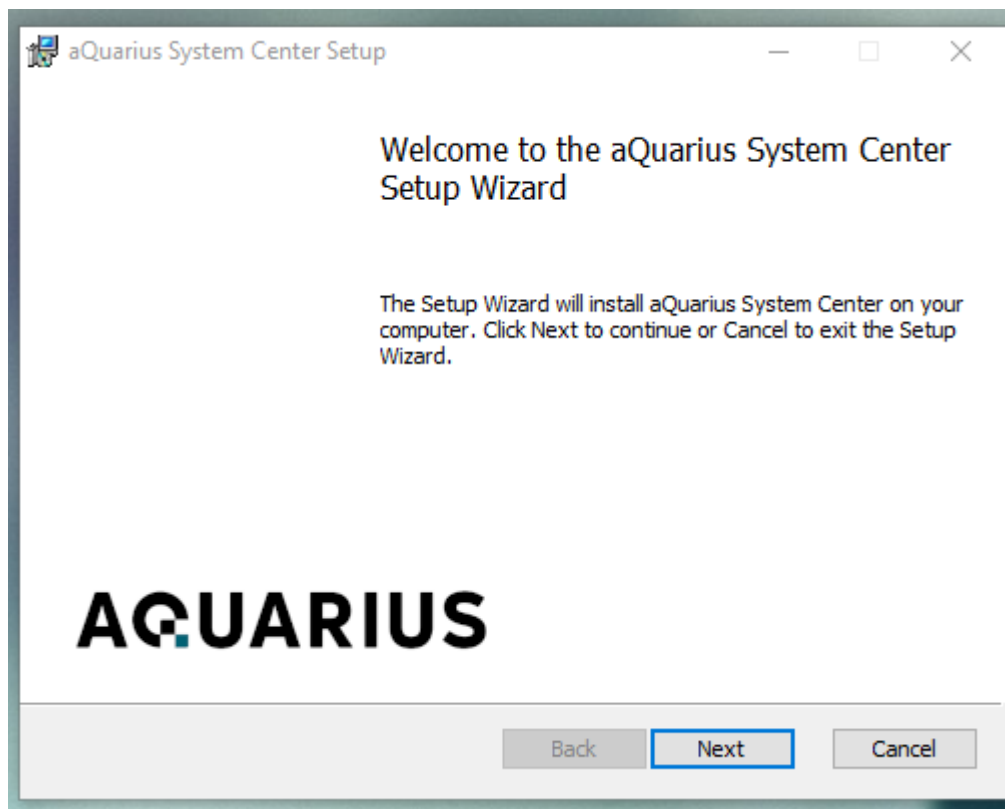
aQuarius System Center Setup

Welcome to the aQuarius System Center Setup Wizard

The Setup Wizard will install aQuarius System Center on your computer. Click Next to continue or Cancel to exit the Setup Wizard.

AQUARIUS

Back

Next

Cancel